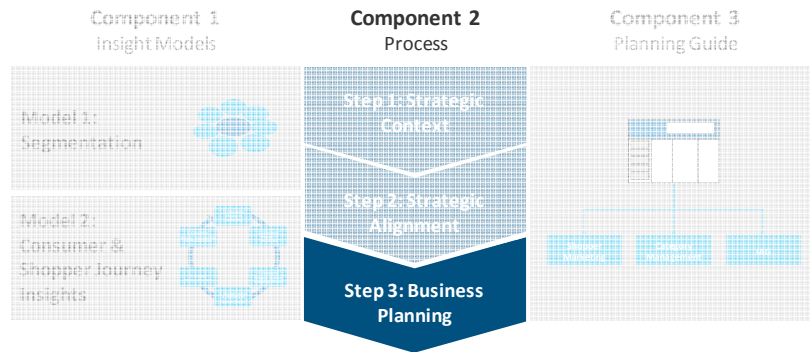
Component 1
Insight Models

Component 2
Process

Component 3
Planning Guide

Model 1:
Segmentation

Model 2:
Consumer & Shopper Journey Insights

Step 1: Strategic Context

Step 2: Strategic Alignment

Step 3: Business Planning

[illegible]

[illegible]

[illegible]